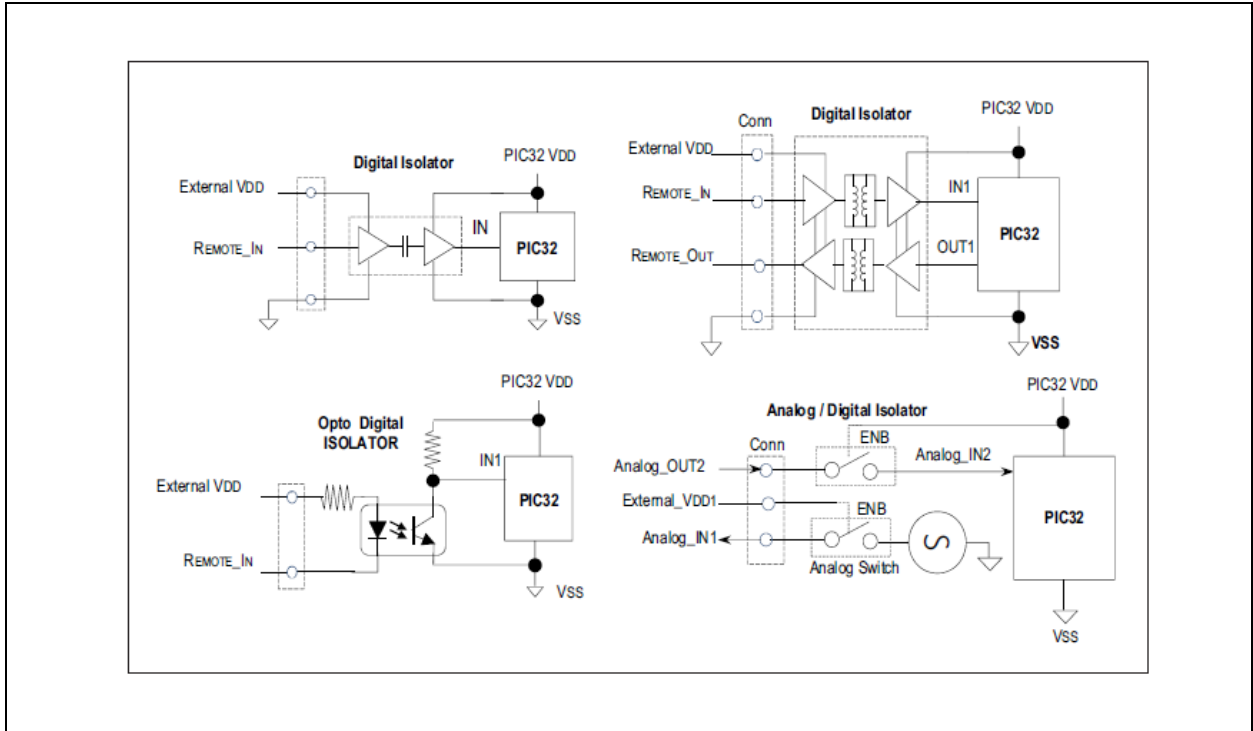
Digital Isolator
PIC32 VDD
External VDD
REMOTE_IN
IN
PIC32
VSS

Conn
Digital Isolator
PIC32 VDD
External VDD
REMOTE_IN
IN1
PIC32
REMOTE_OUT
OUT1
VSS

PIC32 VDD
Opto Digital ISOLATOR
IN1
External VDD
PIC32
REMOTE_IN
VSS

PIC32 VDD
Analog / Digital Isolator
Conn
ENB
Analog_OUT2
Analog_IN2
External_VDD1
ENB
PIC32
Analog_IN1
Analog Switch
VSS